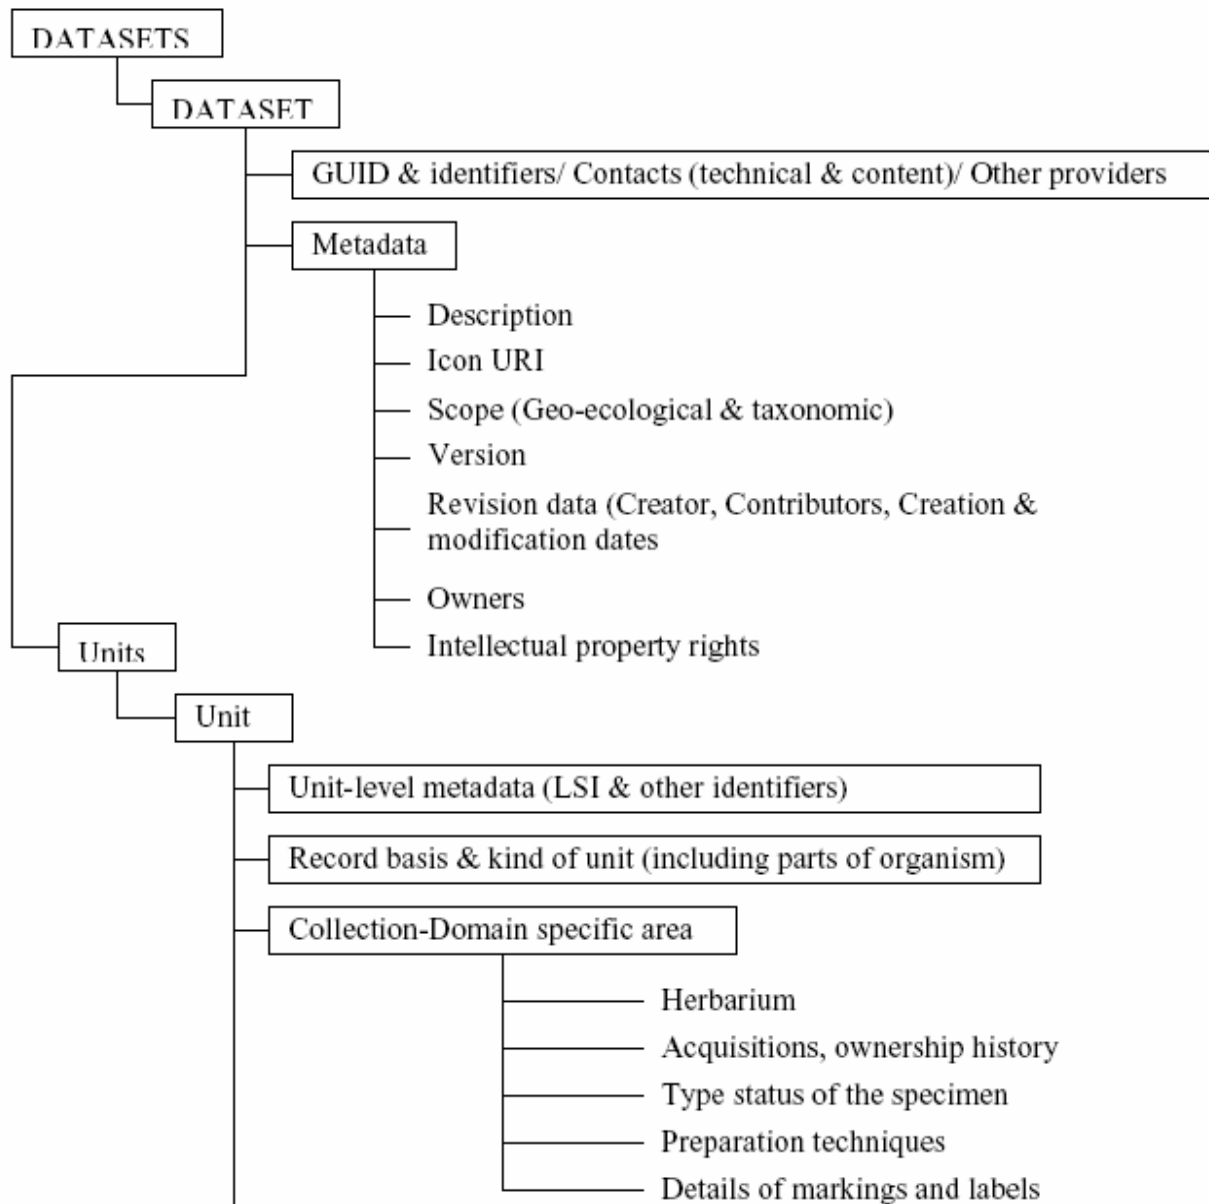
DATASETS

DATASET

GUID & identifiers/ Contacts (technical & content)/ Other providers

Metadata

Description

Icon URI

Scope (Geo-ecological & taxonomic)

Version

Revision data (Creator, Contributors, Creation & modification dates

Owners

Intellectual property rights

Units

Unit

Unit-level metadata (LSI & other identifiers)

Record basis & kind of unit (including parts of organism)

Collection-Domain specific area

Herbarium

Acquisitions, ownership history

Type status of the specimen

Preparation techniques

Details of markings and labels